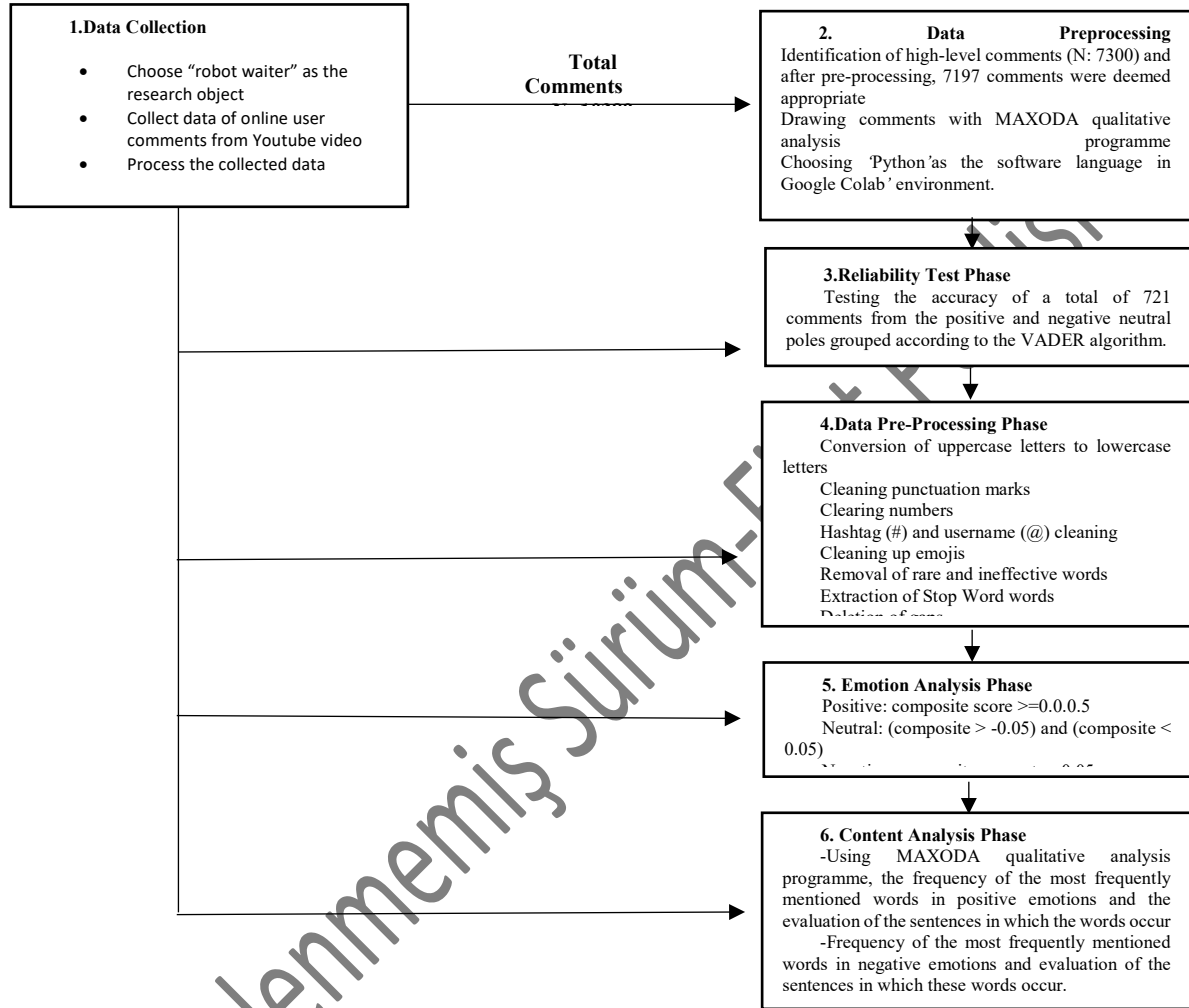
1.Data Collection

- Choose "robot waiter" as the research object
- Collect data of online user comments from Youtube video
- Process the collected data

Total Comments
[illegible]

2. Data Preprocessing
Identification of high-level comments (N: 7300) and after pre-processing, 7197 comments were deemed appropriate
Drawing comments with MAXODA qualitative analysis programme
Choosing 'Python'as the software language in Google Colab' environment.

3.Reliability Test Phase
Testing the accuracy of a total of 721 comments from the positive and negative neutral poles grouped according to the VADER algorithm.

4.Data Pre-Processing Phase
Conversion of uppercase letters to lowercase letters
Cleaning punctuation marks
Clearing numbers
Hashtag (#) and username (@) cleaning
Cleaning up emojis
Removal of rare and ineffective words
Extraction of Stop Word words
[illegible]

5. Emotion Analysis Phase
Positive: composite score >=0.0.0.5
Neutral: (composite > -0.05) and (composite < 0.05)
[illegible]

6. Content Analysis Phase
-Using MAXODA qualitative analysis programme, the frequency of the most frequently mentioned words in positive emotions and the evaluation of the sentences in which the words occur
-Frequency of the most frequently mentioned words in negative emotions and evaluation of the sentences in which these words occur.

Düzenlenmemiş Sürüm-Erken Baskı